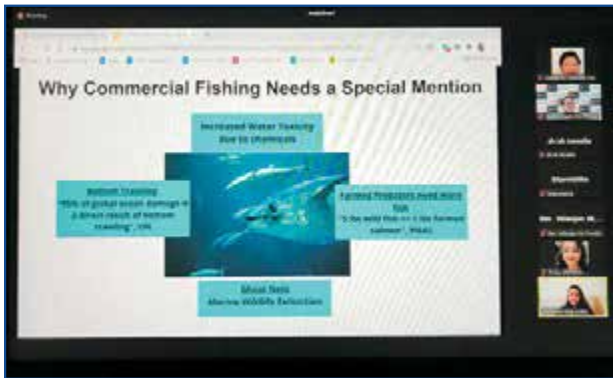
Why Commercial Fishing Needs a Special Mention

Increased Water Toxicity Due to chemicals

Bottom Trawling
"95% of global ocean damage is a direct result of bottom trawling", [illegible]

Farmed Predators need More fish
"5 lbs wild fish == 1 lbs farmed salmon", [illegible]

Ghost Nets
Marine Wildlife Extinction